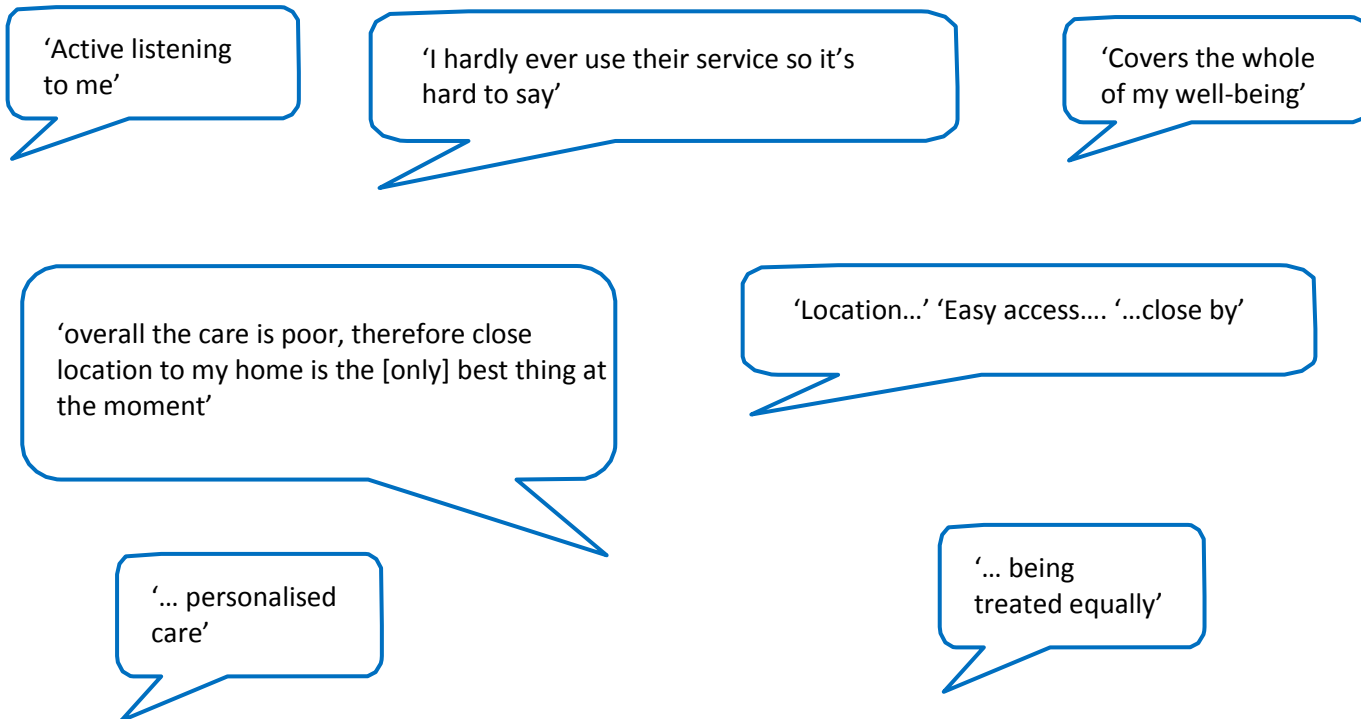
‘Active listening to me’

‘I hardly ever use their service so it’s hard to say’

‘Covers the whole of my well-being’

‘overall the care is poor, therefore close location to my home is the [only] best thing at the moment’

‘Location…’ ‘Easy access…. ‘…close by’

‘… personalised care’

‘… being treated equally’